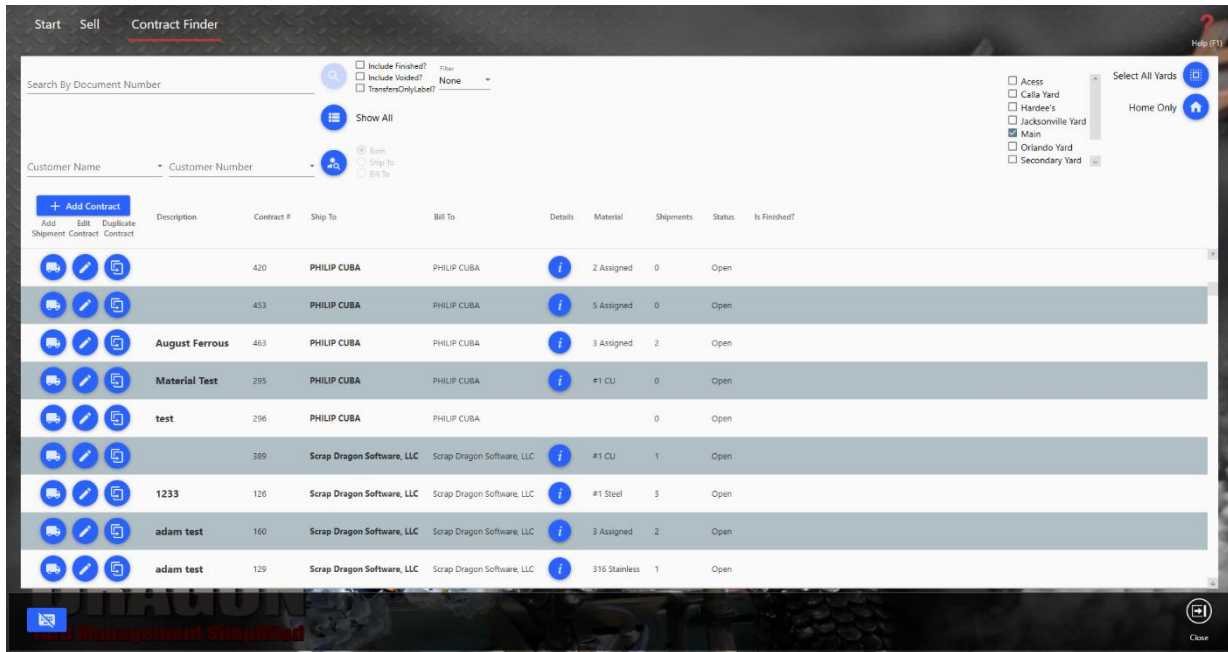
Start Sell Contract Finder

Help (F1)

Search By Document Number

☐ Include Finished?
☐ Include Voided?
☐ TransfersOnlyLabel?

Filter
None

Show All

Customer Name
Customer Number

Both
Ship To
Bill To

☐ Acess
☐ Calla Yard
☐ Hardee's
☐ Jacksonville Yard
☑ Main
☐ Orlando Yard
☐ Secondary Yard

Select All Yards
Home Only

+ Add Contract

| Add Shipment | Edit Contract | Duplicate Contract | Description | Contract # | Ship To | Bill To | Details | Material | Shipments | Status | Is Finished? |
|---|---|---|---|---|---|---|---|---|---|---|---|
| | | | | 420 | PHILIP CUBA | PHILIP CUBA | i | 2 Assigned | 0 | Open | |
| | | | | 453 | PHILIP CUBA | PHILIP CUBA | i | 5 Assigned | 0 | Open | |
| | | | August Ferrous | 463 | PHILIP CUBA | PHILIP CUBA | i | 3 Assigned | 2 | Open | |
| | | | Material Test | 295 | PHILIP CUBA | PHILIP CUBA | i | #1 CU | 0 | Open | |
| | | | test | 296 | PHILIP CUBA | PHILIP CUBA | | | 0 | Open | |
| | | | | 389 | Scrap Dragon Software, LLC | Scrap Dragon Software, LLC | i | #1 CU | 1 | Open | |
| | | | 1233 | 126 | Scrap Dragon Software, LLC | Scrap Dragon Software, LLC | i | #1 Steel | 3 | Open | |
| | | | adam test | 160 | Scrap Dragon Software, LLC | Scrap Dragon Software, LLC | i | 3 Assigned | 2 | Open | |
| | | | adam test | 129 | Scrap Dragon Software, LLC | Scrap Dragon Software, LLC | i | 316 Stainless | 1 | Open | |

DRAGON
Yard Management Simplified

Close